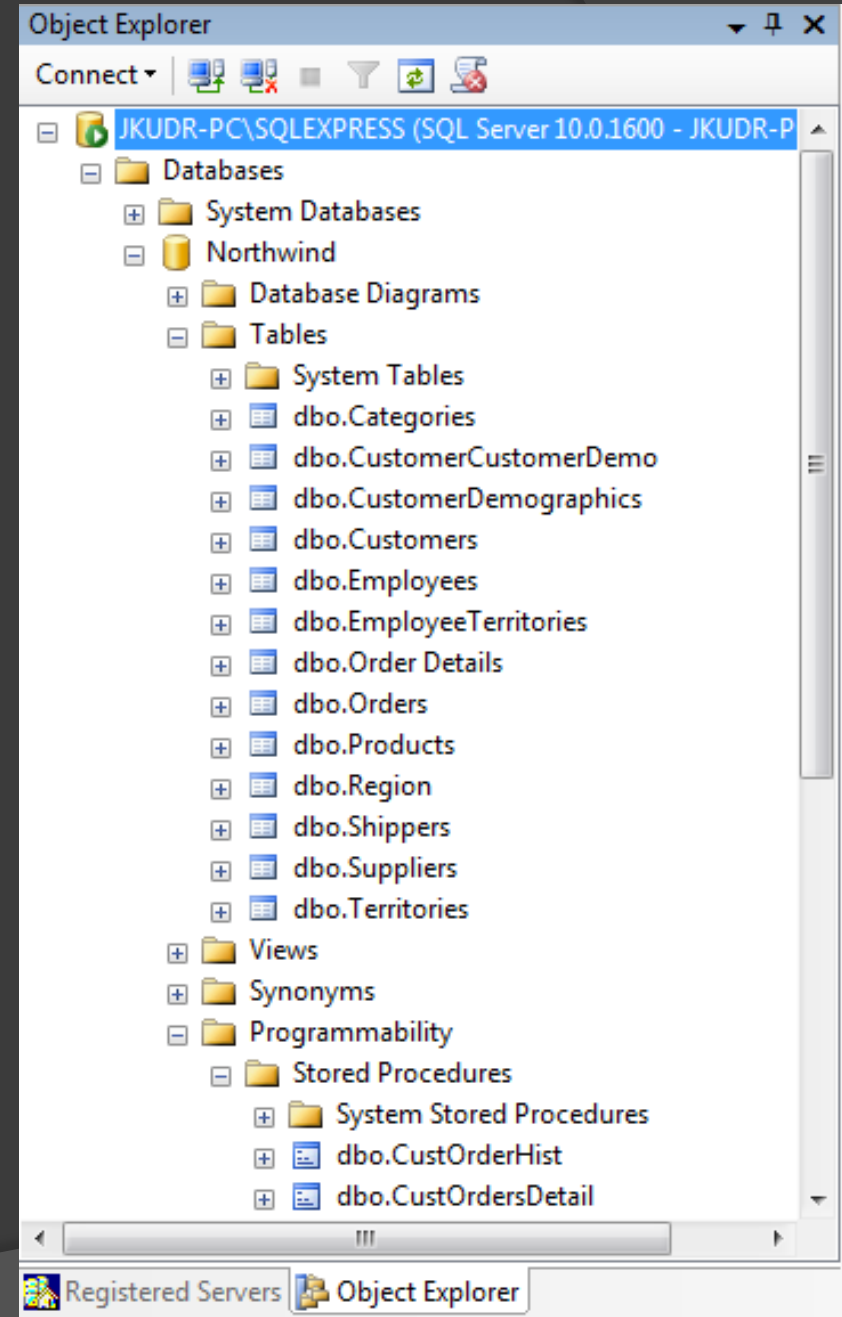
Object Explorer

Connect

JKUDR-PC\SQLEXPRESS (SQL Server 10.0.1600 - JKUDR-P
Databases
System Databases
Northwind
Database Diagrams
Tables
System Tables
dbo.Categories
dbo.CustomerCustomerDemo
dbo.CustomerDemographics
dbo.Customers
dbo.Employees
dbo.EmployeeTerritories
dbo.Order Details
dbo.Orders
dbo.Products
dbo.Region
dbo.Shippers
dbo.Suppliers
dbo.Territories
Views
Synonyms
Programmability
Stored Procedures
System Stored Procedures
dbo.CustOrderHist
dbo.CustOrdersDetail

Registered Servers
Object Explorer